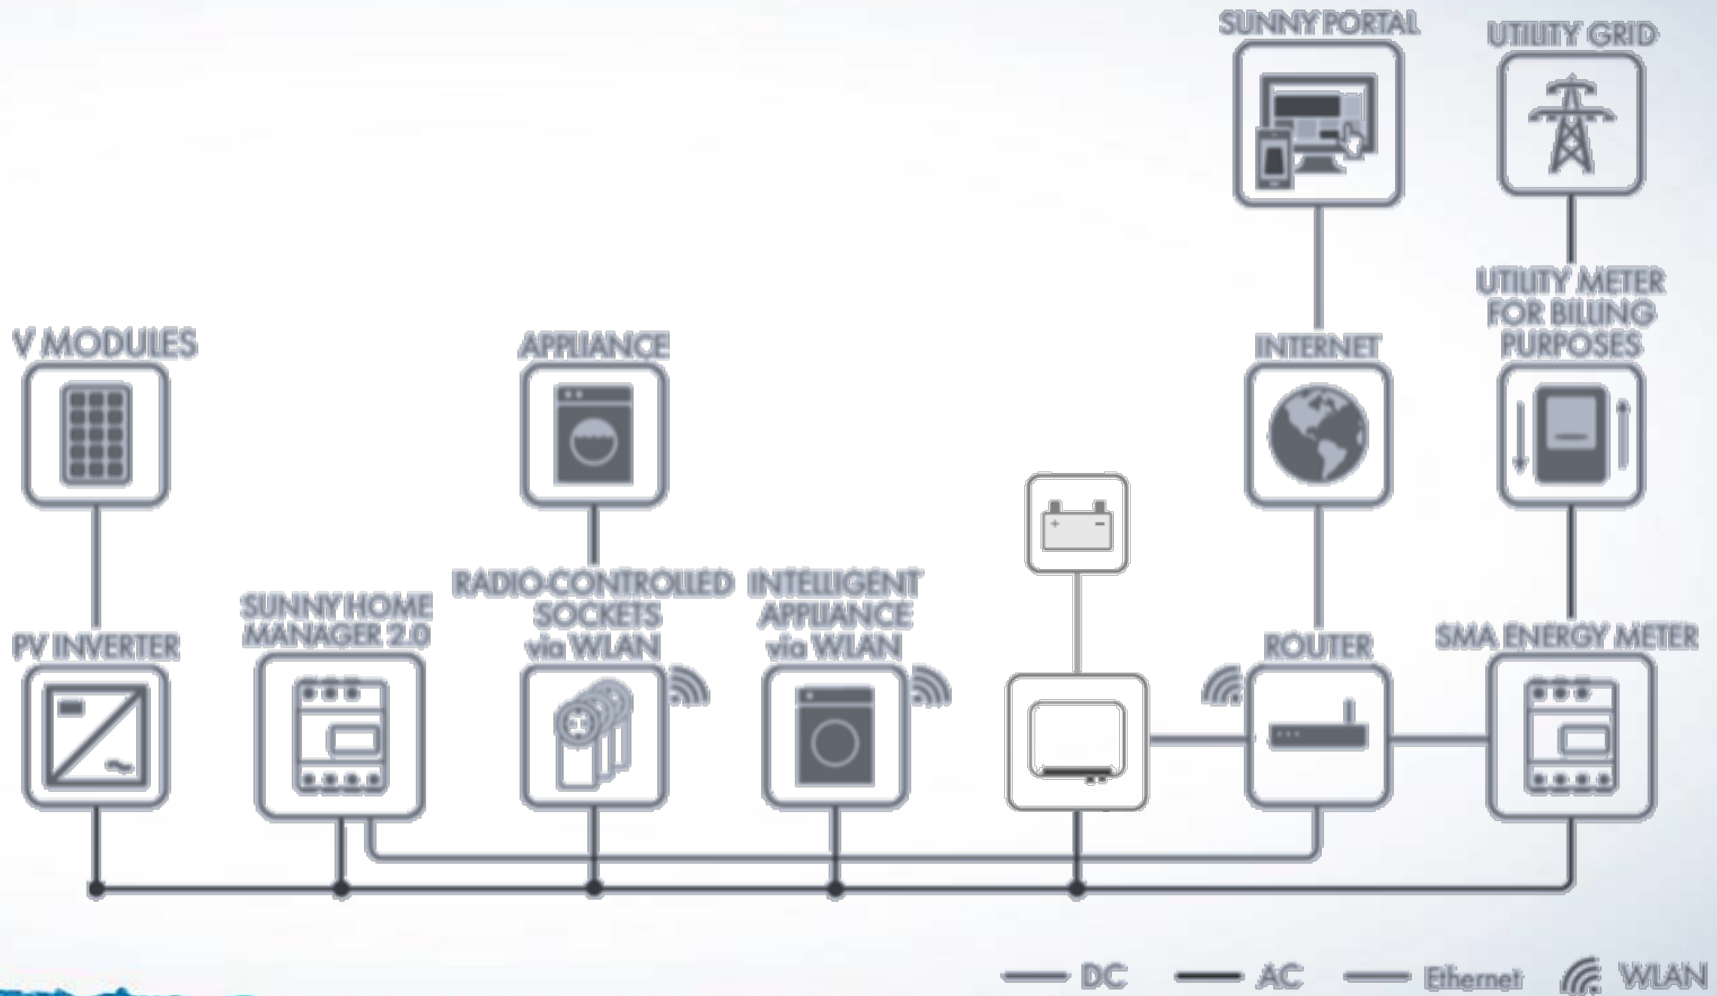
SUNNY PORTAL

UTILITY GRID

UTILITY METER FOR BILLING PURPOSES

V MODULES

APPLIANCE

INTERNET

RADIO-CONTROLLED SOCKETS via WLAN

INTELLIGENT APPLIANCE via WLAN

SUNNY HOME MANAGER 2.0

PV INVERTER

ROUTER

SMA ENERGY METER

DC AC Ethernet WLAN